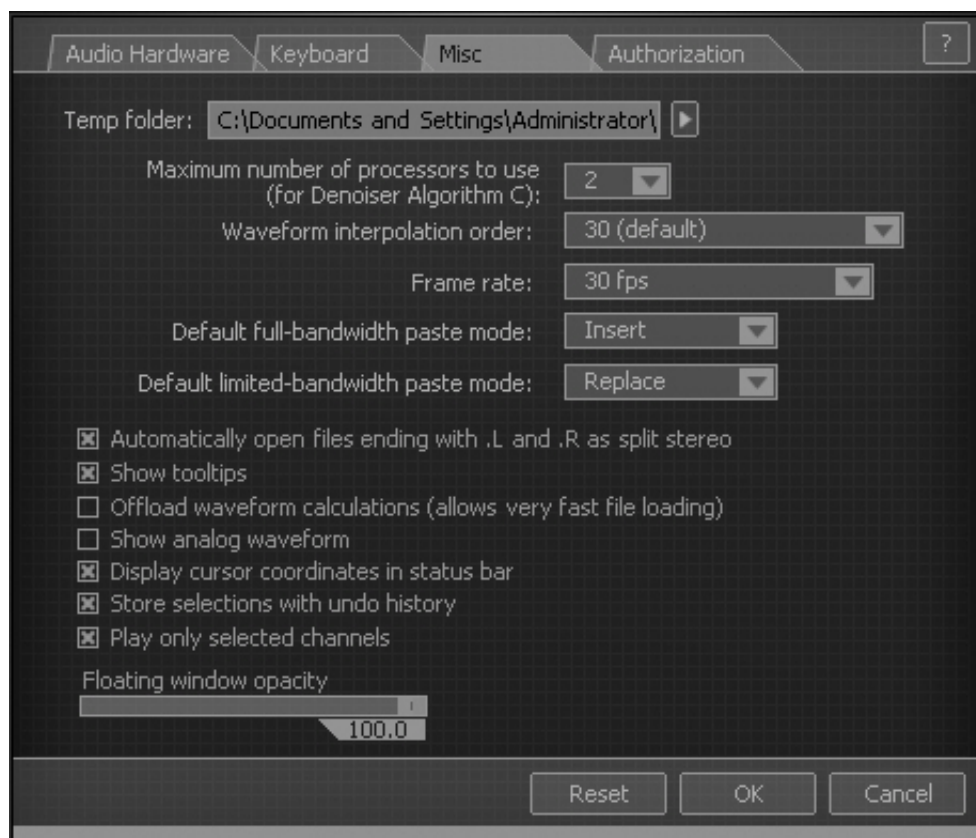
Audio Hardware | Keyboard | Misc | Authorization | ?

Temp folder: C:\Documents and Settings\Administrator\

Maximum number of processors to use (for Denoiser Algorithm C): 2

Waveform interpolation order: 30 (default)

Frame rate: 30 fps

Default full-bandwidth paste mode: Insert

Default limited-bandwidth paste mode: Replace

☒ Automatically open files ending with .L and .R as split stereo
☒ Show tooltips
☐ Offload waveform calculations (allows very fast file loading)
☐ Show analog waveform
☒ Display cursor coordinates in status bar
☒ Store selections with undo history
☒ Play only selected channels

Floating window opacity
100.0

Reset | OK | Cancel